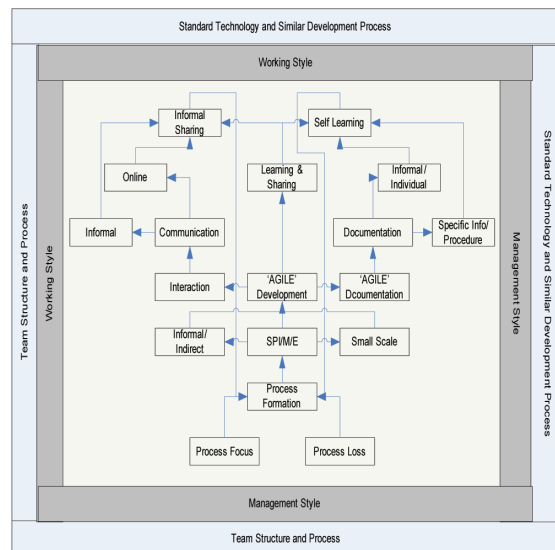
Standard Technology and Similar Development Process

Working Style

Team Structure and Process

Working Style

Informal Sharing

Self Learning

Online

Learning & Sharing

Informal / Individual

Informal

Communication

Documentation

Specific Info/ Procedure

Interaction

'AGILE' Development

'AGILE' Dcoumentation

Informal/ Indirect

SPI/M/E

Small Scale

Process Formation

Process Focus

Process Loss

Management Style

Standard Technology and Similar Development Process

Management Style

Team Structure and Process